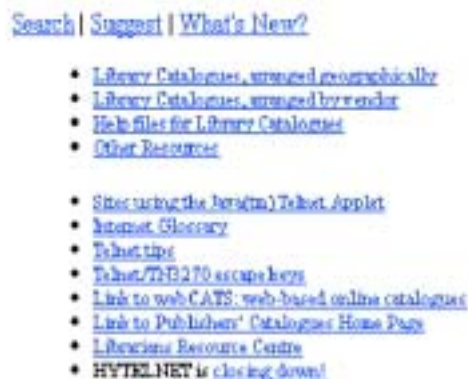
Search | Suggest | What's New?

- Library Catalogues, arranged geographically
- Library Catalogues, arranged by vendor
- Help files for Library Catalogues
- Other Resources

- Sites using the Java(tm) Telnet Applet
- Internet Glossary
- Telnet tips
- Telnet/TN3270 escape keys
- Link to webCATS: web-based online catalogues
- Link to Publishers' Catalogues Home Page
- Librarians Resource Centre
- HYTELNET is closing down!